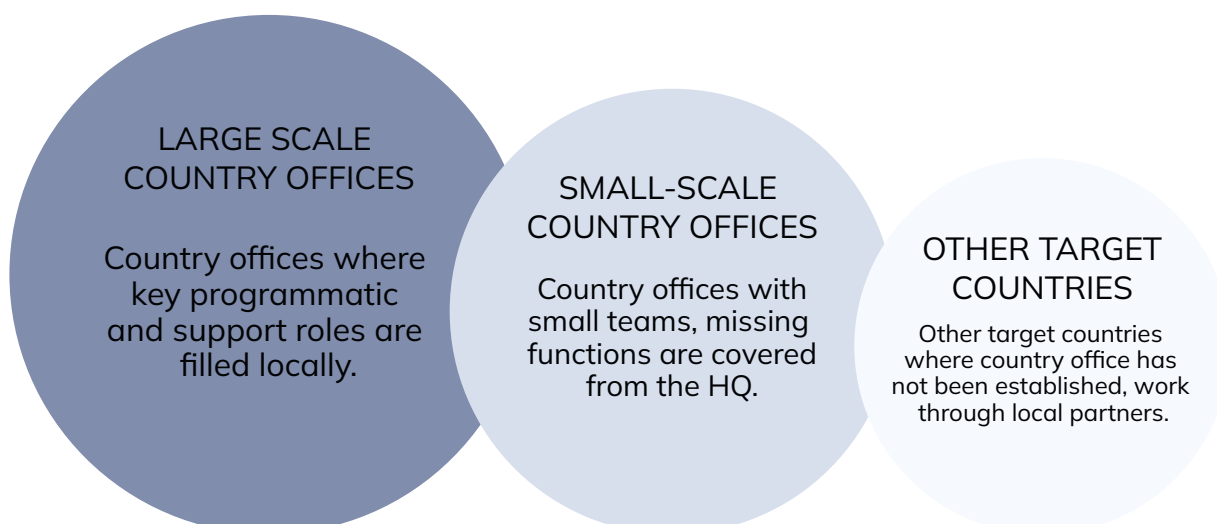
LARGE SCALE COUNTRY OFFICES

Country offices where key programmatic and support roles are filled locally.

SMALL-SCALE COUNTRY OFFICES

Country offices with small teams, missing functions are covered from the HQ.

OTHER TARGET COUNTRIES

Other target countries where country office has not been established, work through local partners.